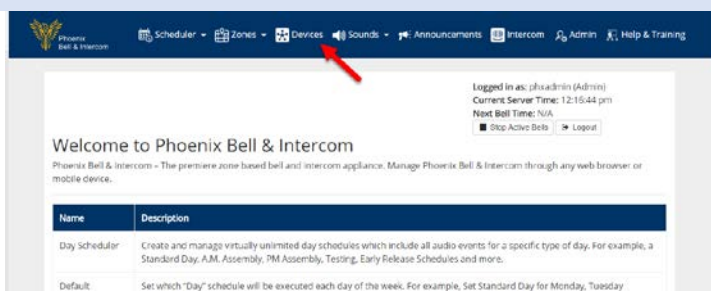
Phoenix Bell & Intercom

Scheduler Zones Devices Sounds Announcements Intercom Admin Help & Training

Logged in as: phxadmin (Admin)
Current Server Time: 12:16:44 pm
Next Bell Time: N/A

Stop Active Bells Logout

Welcome to Phoenix Bell & Intercom

Phoenix Bell & Intercom – The premiere zone based bell and intercom appliance. Manage Phoenix Bell & Intercom through any web browser or mobile device.

| Name | Description |
|---|---|
| Day Scheduler | Create and manage virtually unlimited day schedules which include all audio events for a specific type of day. For example, a Standard Day, A.M. Assembly, PM Assembly, Testing, Early Release Schedules and more. |
| Default | Set which "Day" schedule will be executed each day of the week. For example, Set Standard Day for Monday, Tuesday |